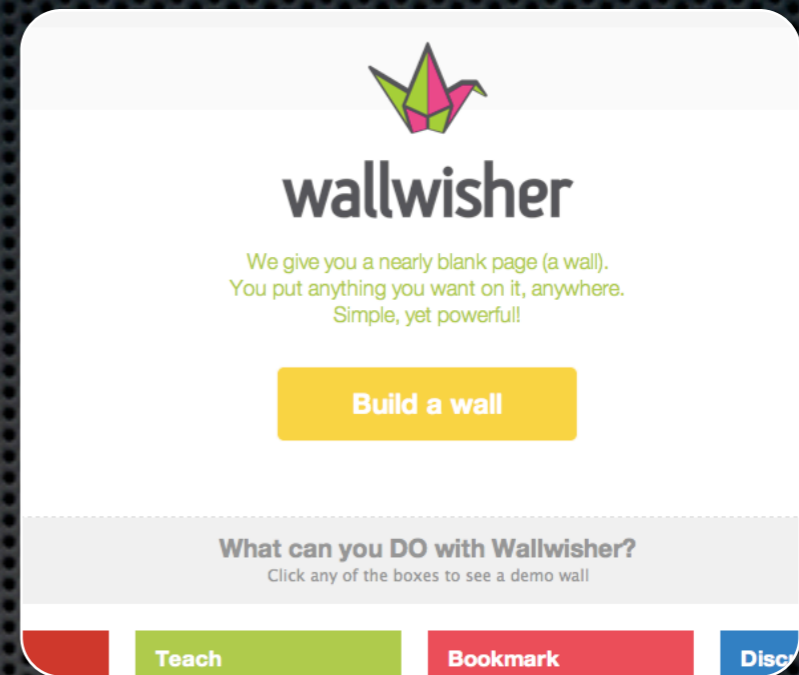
wallwisher

We give you a nearly blank page (a wall).
You put anything you want on it, anywhere.
Simple, yet powerful!

Build a wall

What can you DO with Wallwisher?
Click any of the boxes to see a demo wall

Teach

Bookmark

Disc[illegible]